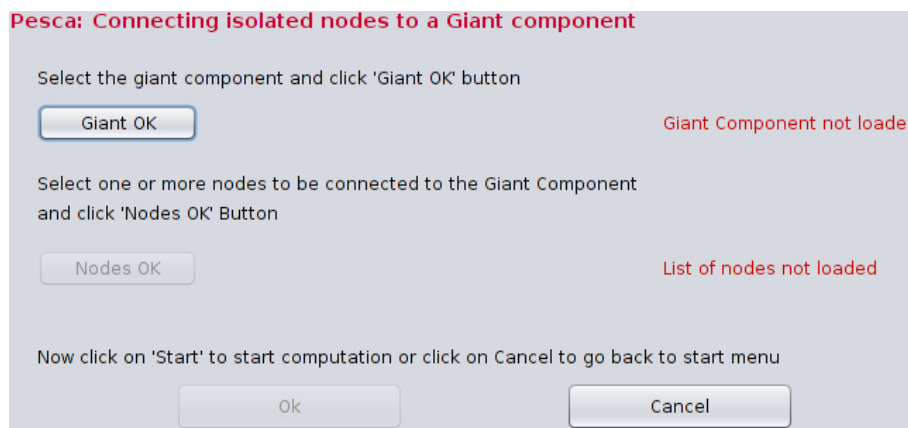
Pesca: Connecting isolated nodes to a Giant component

Select the giant component and click 'Giant OK' button

Giant OK

Giant Component not loade

Select one or more nodes to be connected to the Giant Component and click 'Nodes OK' Button

Nodes OK

List of nodes not loaded

Now click on 'Start' to start computation or click on Cancel to go back to start menu

Ok

Cancel